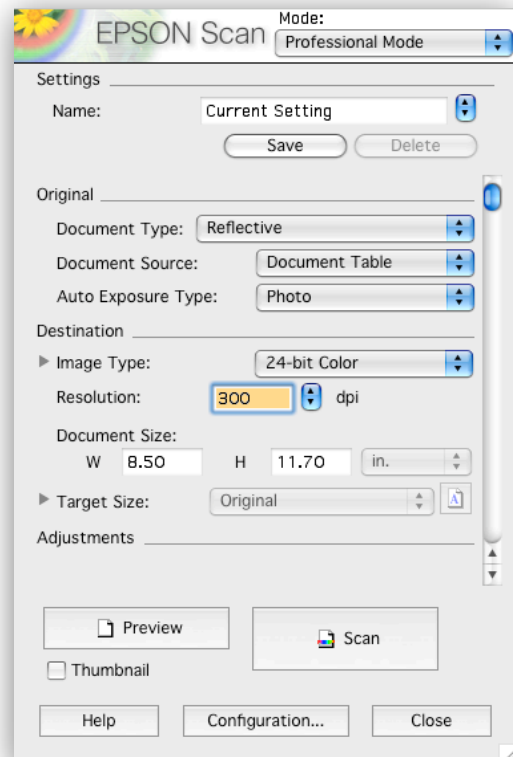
EPSON Scan

Mode:
Professional Mode

Settings

Name: Current Setting

Save
Delete

Original

Document Type: Reflective

Document Source: Document Table

Auto Exposure Type: Photo

Destination

Image Type: 24-bit Color

Resolution: 300 dpi

Document Size:
W 8.50 H 11.70 in.

Target Size: Original

Adjustments

Preview

Scan

Thumbnail

Help
Configuration...
Close